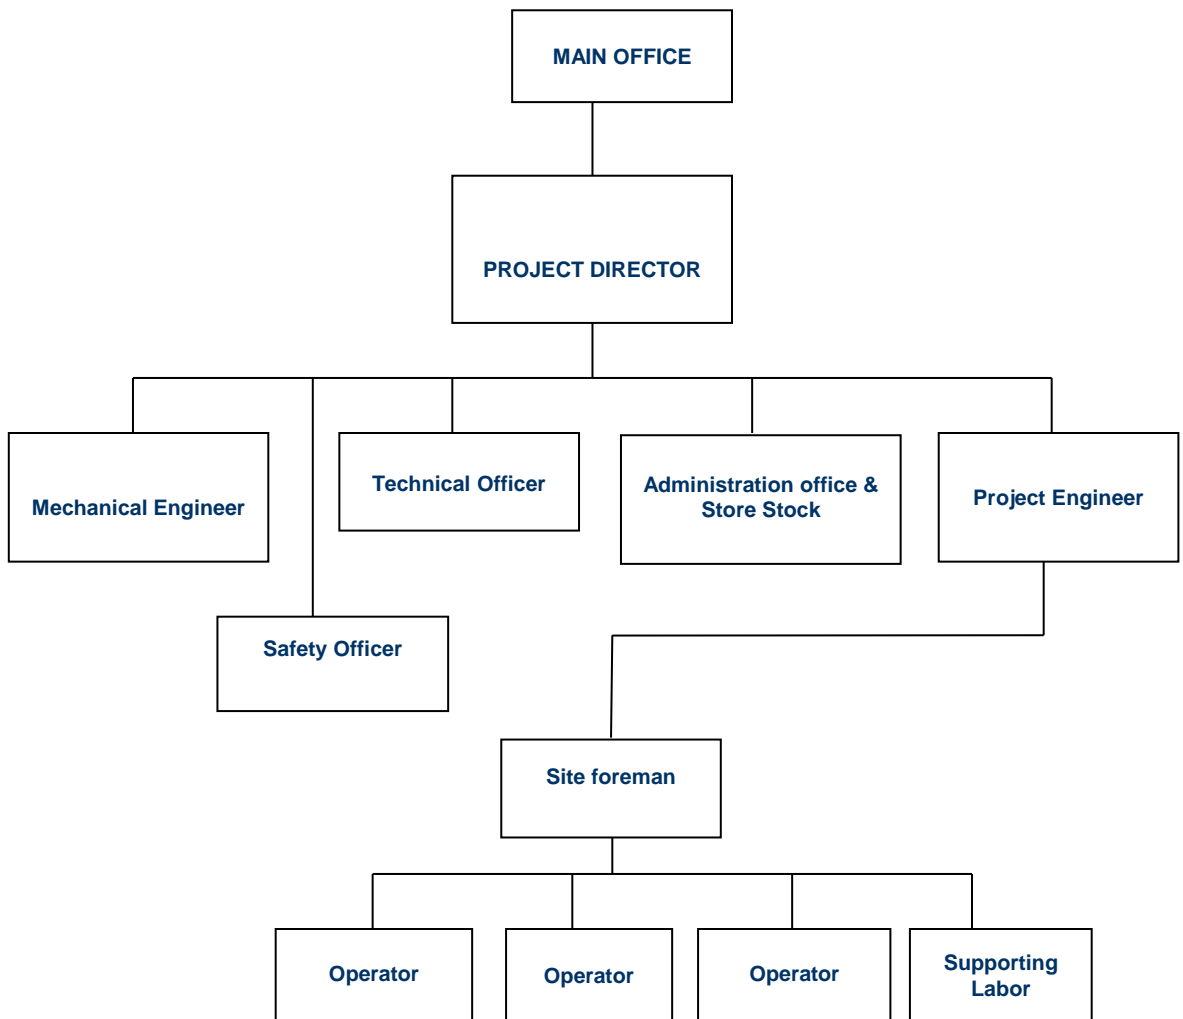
MAIN OFFICE

PROJECT DIRECTOR

Mechanical Engineer

Technical Officer

Administration office & Store Stock

Project Engineer

Safety Officer

Site foreman

Operator

Operator

Operator

Supporting Labor